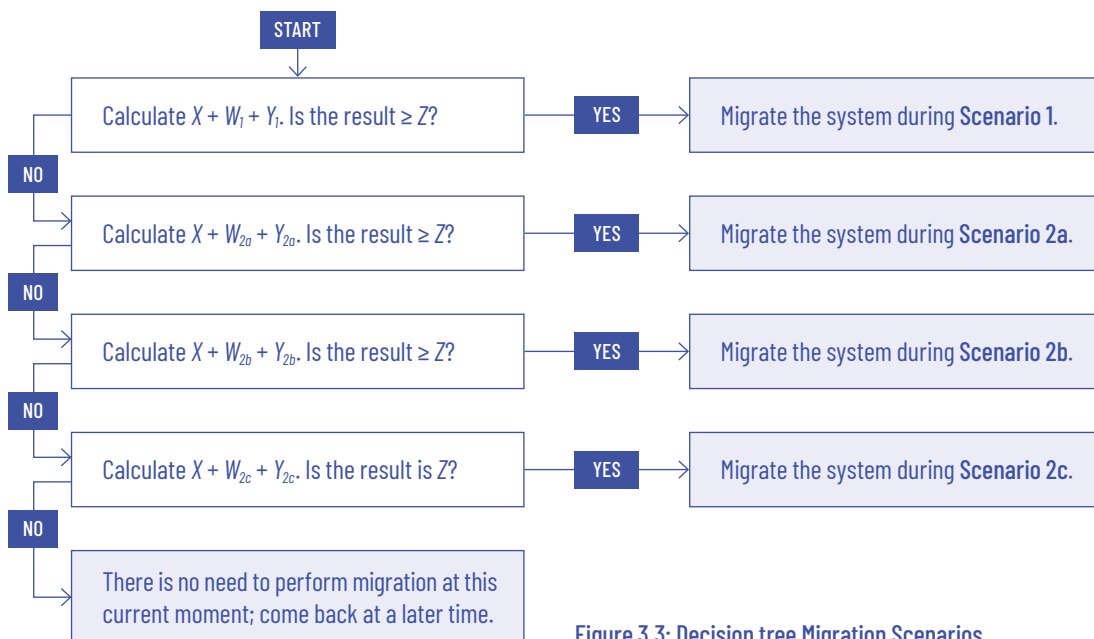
START

Calculate $X + W_1 + Y_1$. Is the result ≥ $Z$?

YES

Migrate the system during **Scenario 1**.

NO

Calculate $X + W_{2a} + Y_{2a}$. Is the result ≥ $Z$?

YES

Migrate the system during **Scenario 2a**.

NO

Calculate $X + W_{2b} + Y_{2b}$. Is the result ≥ $Z$?

YES

Migrate the system during **Scenario 2b**.

NO

Calculate $X + W_{2c} + Y_{2c}$. Is the result is $Z$?

YES

Migrate the system during **Scenario 2c**.

NO

There is no need to perform migration at this current moment; come back at a later time.

Figure 3.3: Decision tree Migration Scenarios